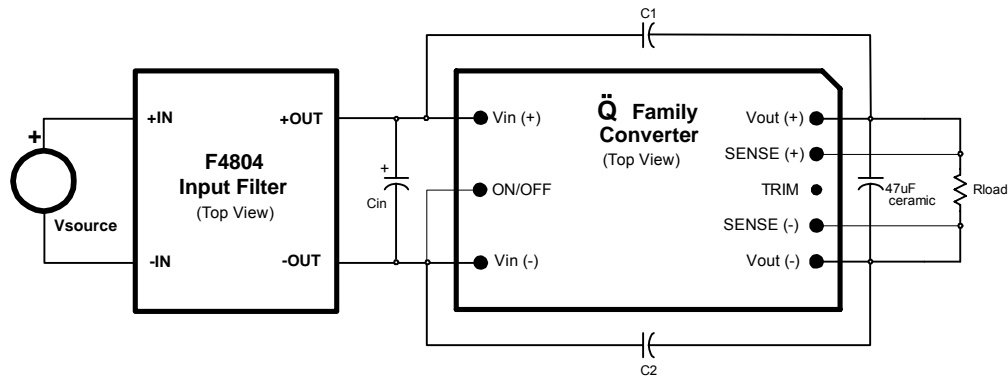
C1

+

Vsource

+IN

-IN

F4804
Input Filter
(Top View)

+OUT

-OUT

+

Cin

Vin (+)

ON/OFF

Vin (-)

Q̈ Family
Converter
(Top View)

Vout (+)

SENSE (+)

TRIM

SENSE (-)

Vout (-)

47uF
ceramic

Rload

C2